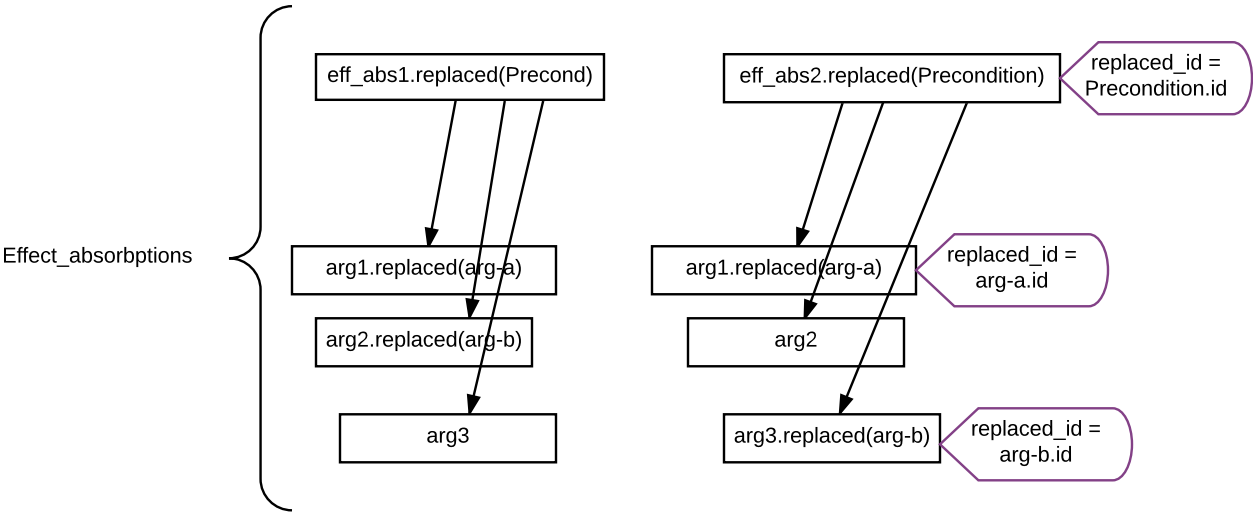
Effect_absorbptions

eff_abs1.replaced(Precond)

arg1.replaced(arg-a)

arg2.replaced(arg-b)

arg3

eff_abs2.replaced(Precondition)

replaced_id = Precondition.id

arg1.replaced(arg-a)

replaced_id = arg-a.id

arg2

arg3.replaced(arg-b)

replaced_id = arg-b.id